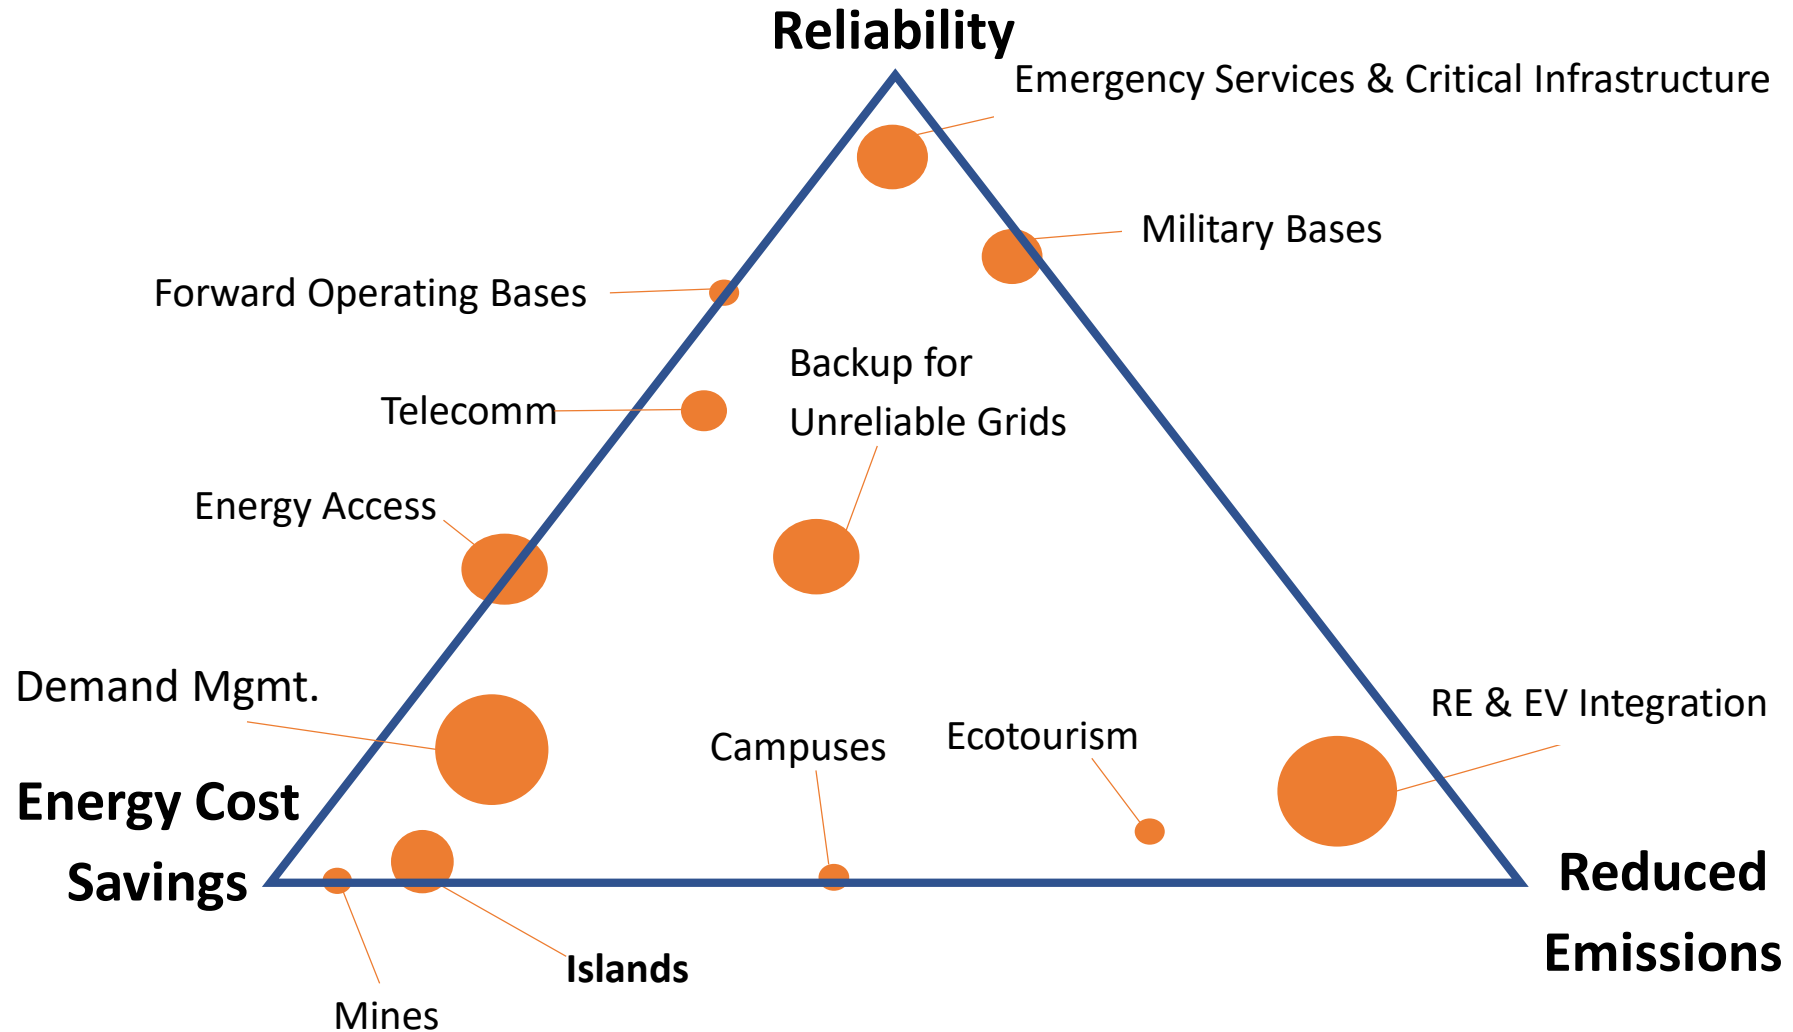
Reliability

Emergency Services & Critical Infrastructure

Military Bases

Forward Operating Bases

Backup for Unreliable Grids

Telecomm

Energy Access

Demand Mgmt.

RE & EV Integration

Campuses

Ecotourism

Energy Cost Savings

Reduced Emissions

Islands

Mines